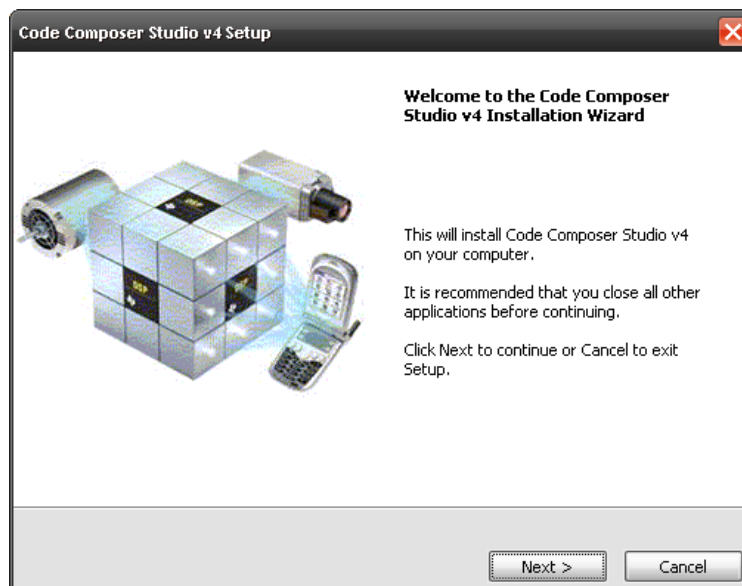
Code Composer Studio v4 Setup

Welcome to the Code Composer Studio v4 Installation Wizard

This will install Code Composer Studio v4 on your computer.

It is recommended that you close all other applications before continuing.

Click Next to continue or Cancel to exit Setup.

Next >

Cancel